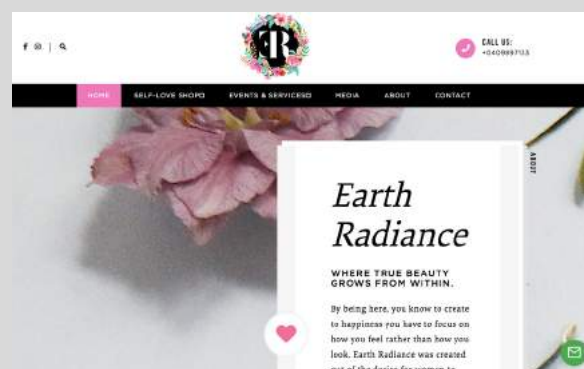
f ◎ | 🔍

CALL US:
+0409997113

HOME
SELF-LOVE SHOP
EVENTS & SERVICES
MEDIA
ABOUT
CONTACT

ABOUT

Earth Radiance

WHERE TRUE BEAUTY GROWS FROM WITHIN.

By being here, you know to create to happiness you have to focus on how you feel rather than how you look. Earth Radiance was created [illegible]